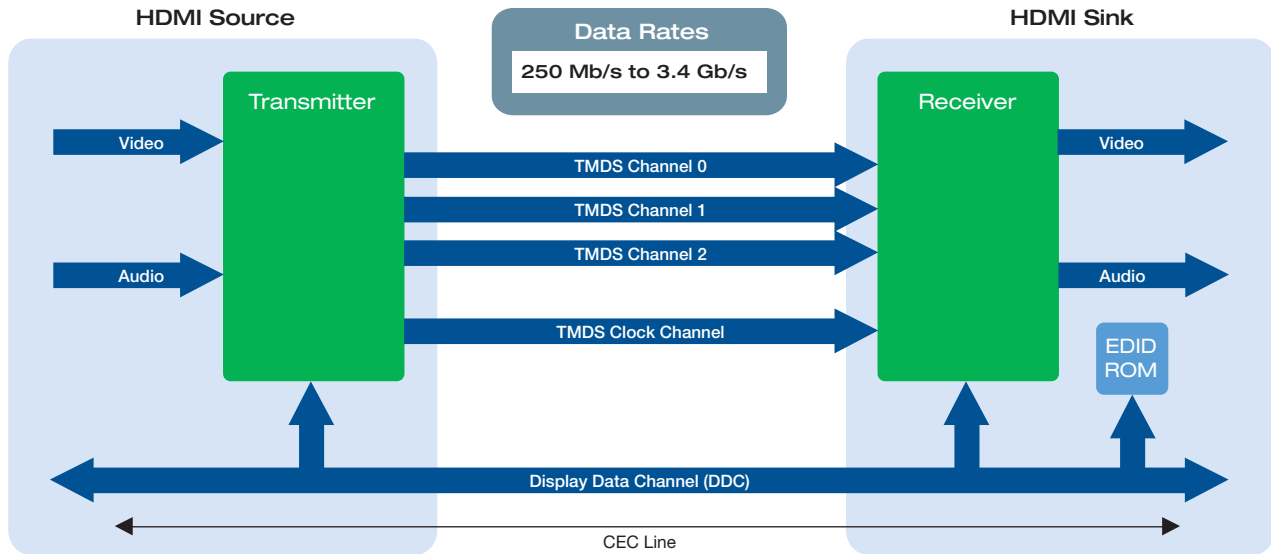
HDMI Source

Data Rates

250 Mb/s to 3.4 Gb/s

HDMI Sink

Transmitter

Receiver

Video

TMDS Channel 0

Video

TMDS Channel 1

TMDS Channel 2

Audio

Audio

TMDS Clock Channel

EDID ROM

Display Data Channel (DDC)

CEC Line